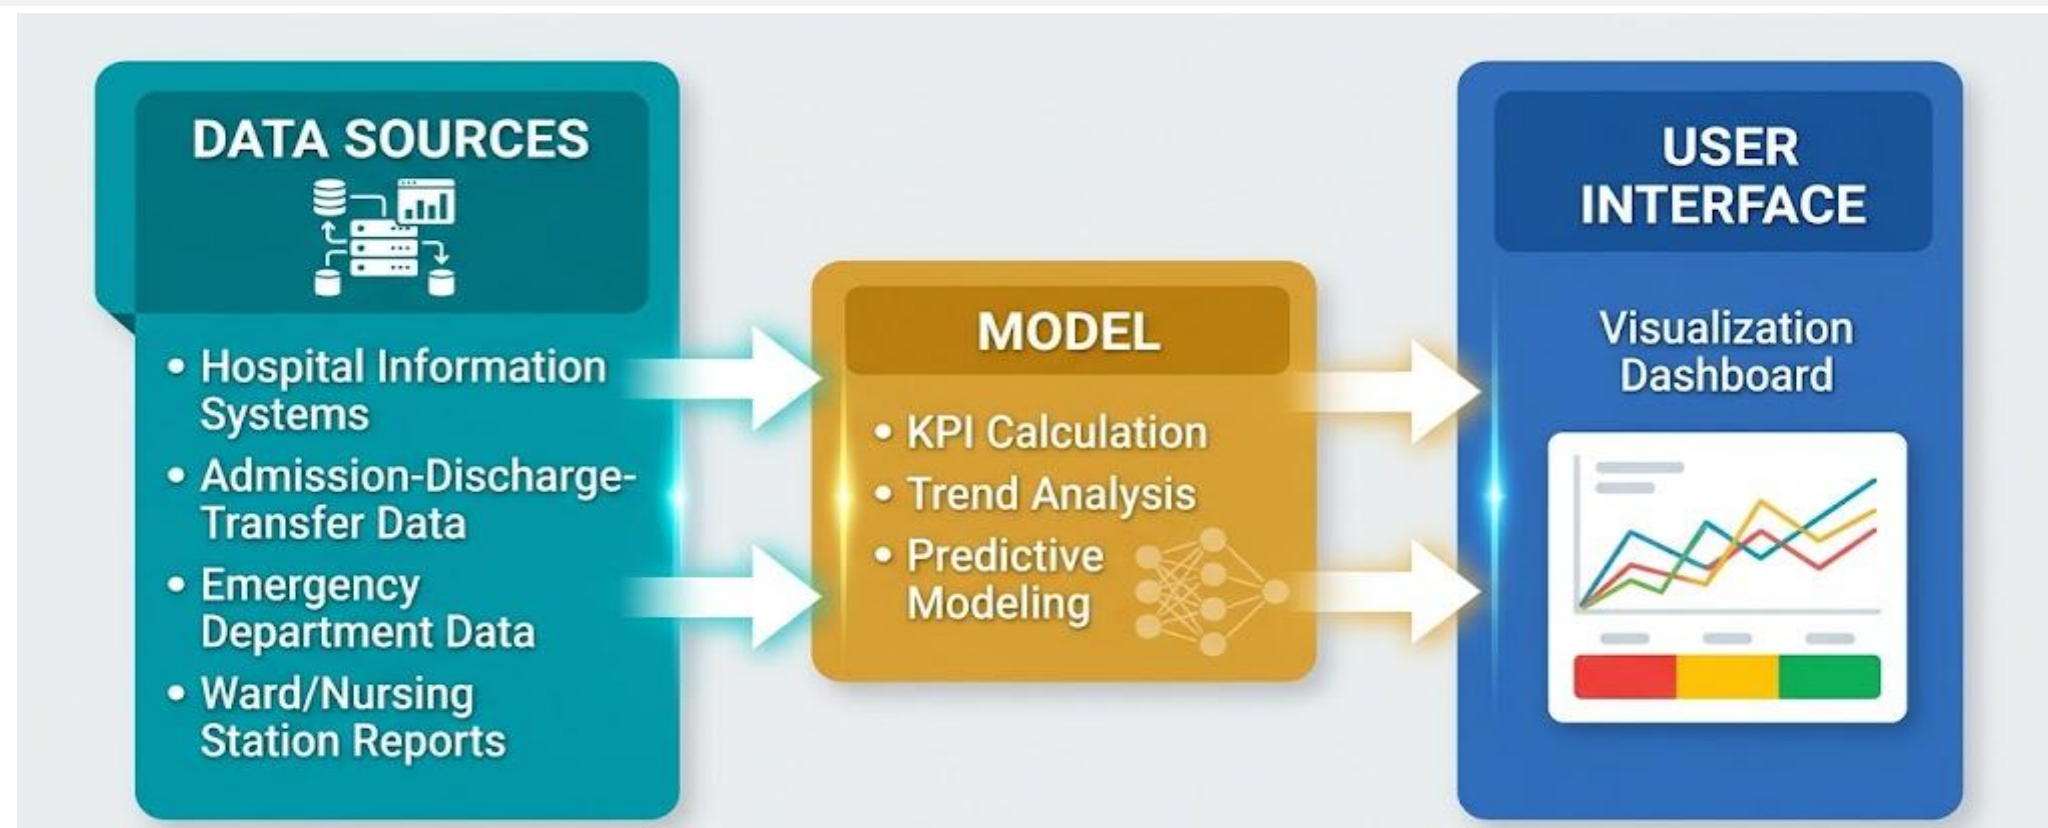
DATA SOURCES

• Hospital Information Systems
• Admission-Discharge-Transfer Data
• Emergency Department Data
• Ward/Nursing Station Reports

MODEL

• KPI Calculation
• Trend Analysis
• Predictive Modeling

USER INTERFACE

Visualization Dashboard